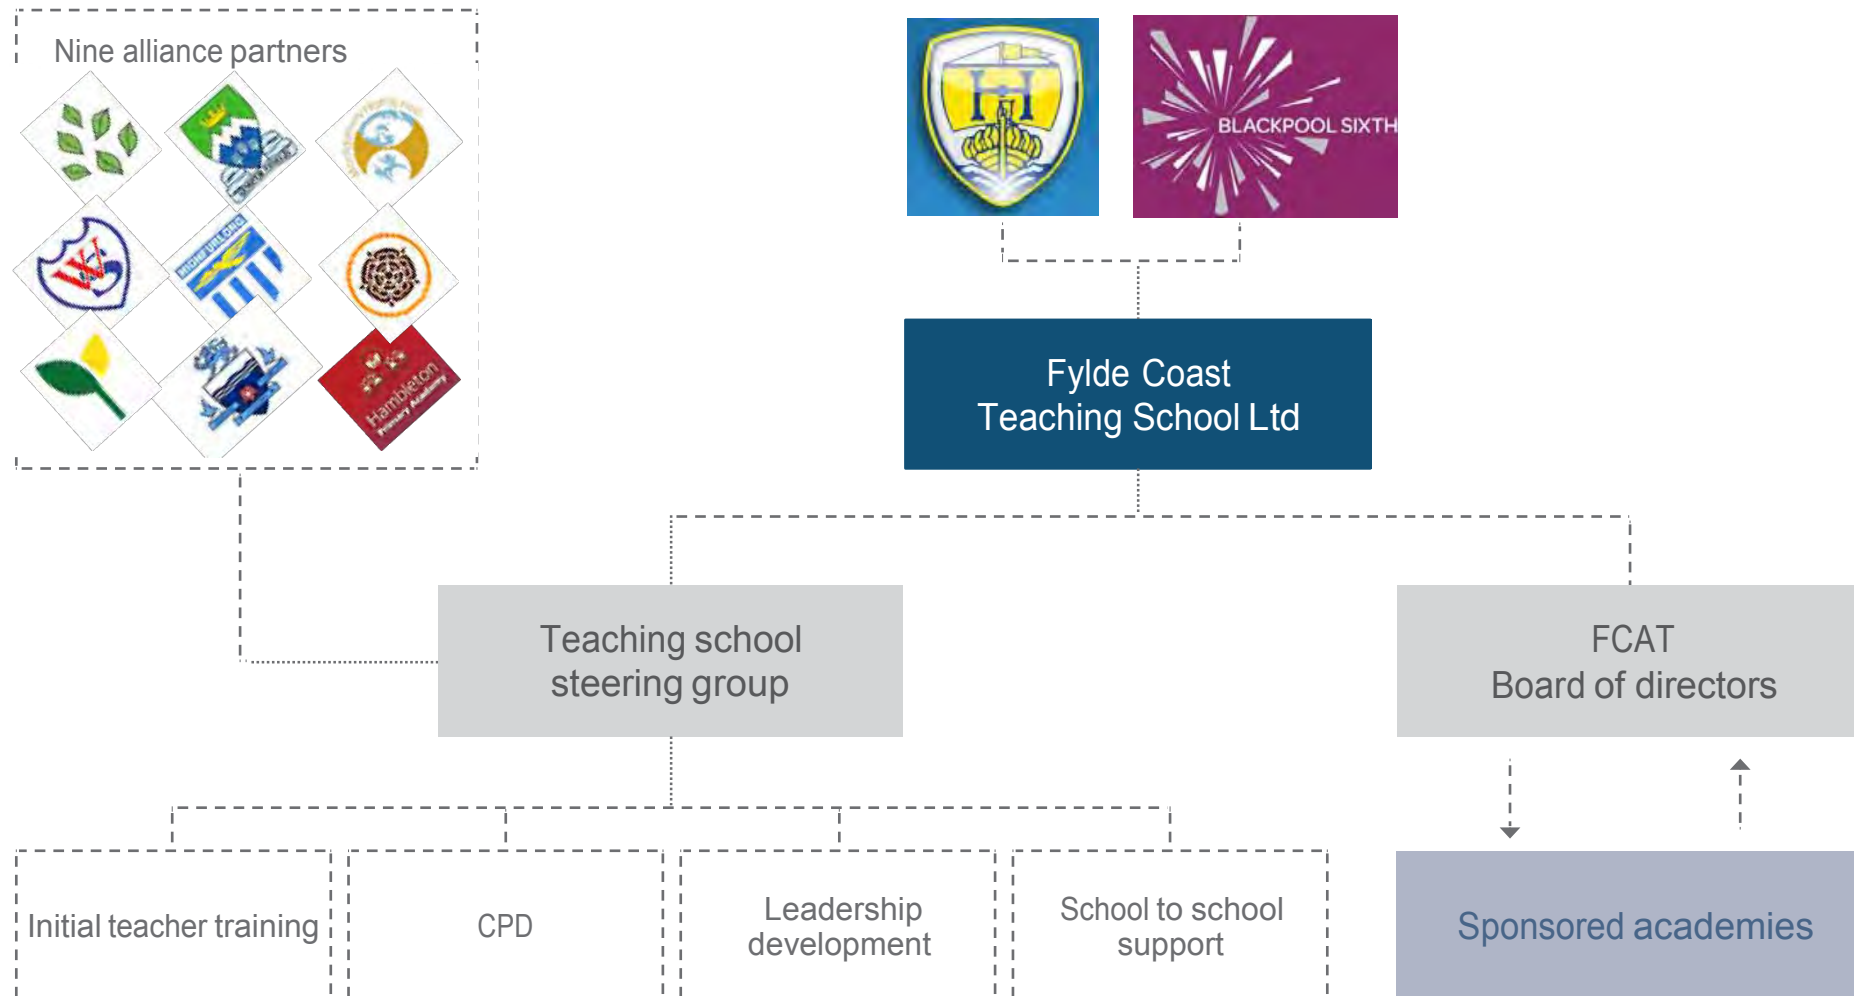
Nine alliance partners

Hambleton Primary Academy

BLACKPOOL SIXTH

Fylde Coast
Teaching School Ltd

Teaching school
steering group

FCAT
Board of directors

Initial teacher training

CPD

Leadership
development

School to school
support

Sponsored academies